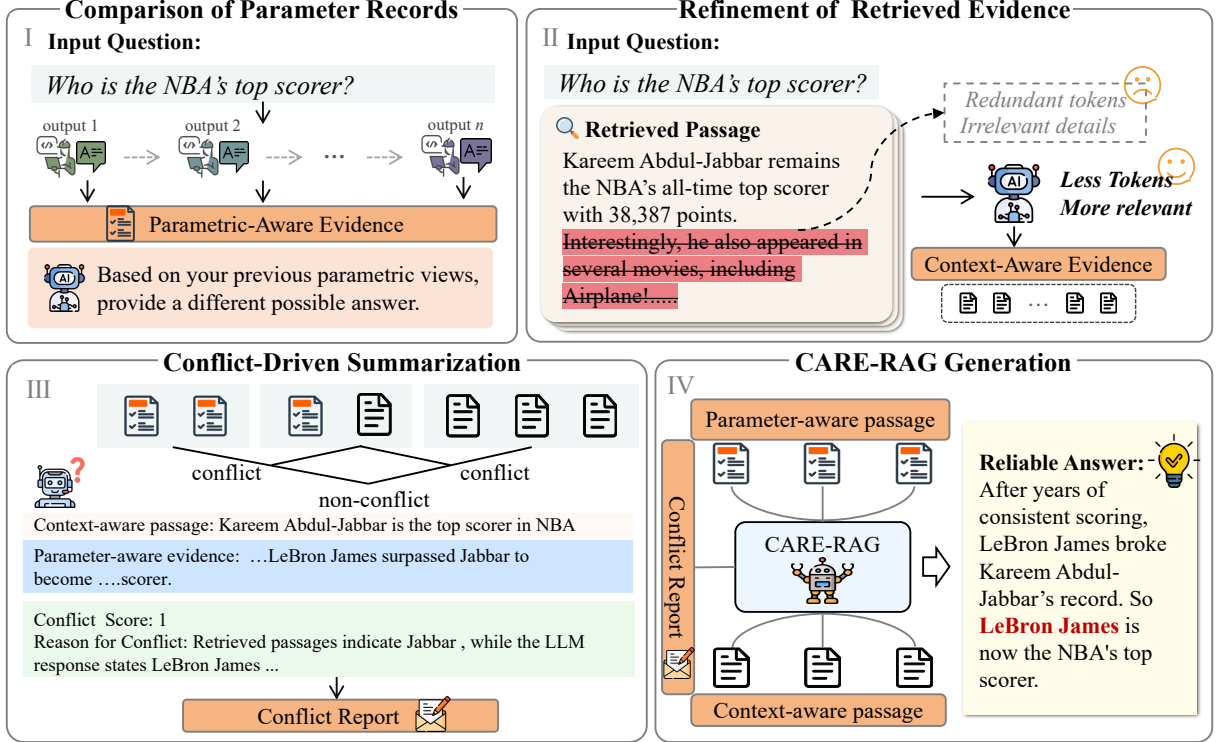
Comparison of Parameter Records

I Input Question:

Who is the NBA's top scorer?

output 1 output 2 ··· output $n$

Parametric-Aware Evidence

Based on your previous parametric views, provide a different possible answer.

Refinement of Retrieved Evidence

II Input Question:

Who is the NBA's top scorer?

Retrieved Passage

Kareem Abdul-Jabbar remains the NBA's all-time top scorer with 38,387 points. Interestingly, he also appeared in several movies, including Airplane!.....

Redundant tokens
Irrelevant details

Less Tokens
More relevant

Context-Aware Evidence

Conflict-Driven Summarization

III

conflict conflict
non-conflict

Context-aware passage: Kareem Abdul-Jabbar is the top scorer in NBA

Parameter-aware evidence: …LeBron James surpassed Jabbar to become ….scorer.

Conflict Score: 1
Reason for Conflict: Retrieved passages indicate Jabbar , while the LLM response states LeBron James ...

Conflict Report

CARE-RAG Generation

IV

Parameter-aware passage

Conflict Report

CARE-RAG

Context-aware passage

Reliable Answer: After years of consistent scoring, LeBron James broke Kareem Abdul-Jabbar's record. So LeBron James is now the NBA's top scorer.